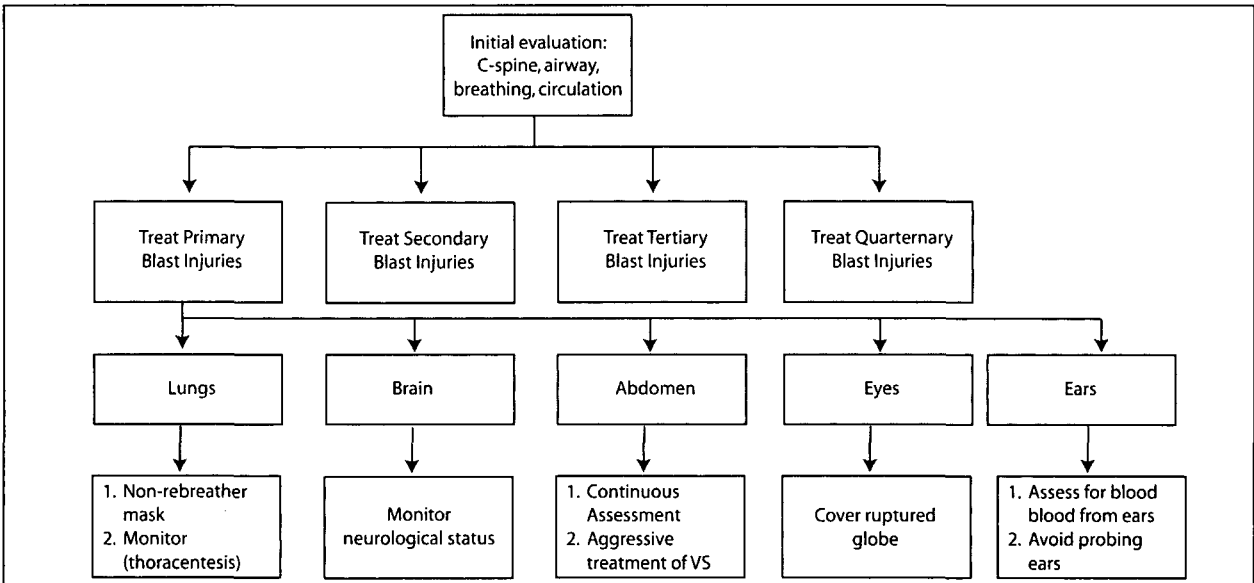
Initial evaluation: C-spine, airway, breathing, circulation

Treat Primary Blast Injuries

Treat Secondary Blast Injuries

Treat Tertiary Blast Injuries

Treat Quarternary Blast Injuries

Lungs

Brain

Abdomen

Eyes

Ears

1. Non-rebreather mask
2. Monitor (thoracentesis)

Monitor neurological status

1. Continuous Assessment
2. Aggressive treatment of VS

Cover ruptured globe

1. Assess for blood blood from ears
2. Avoid probing ears